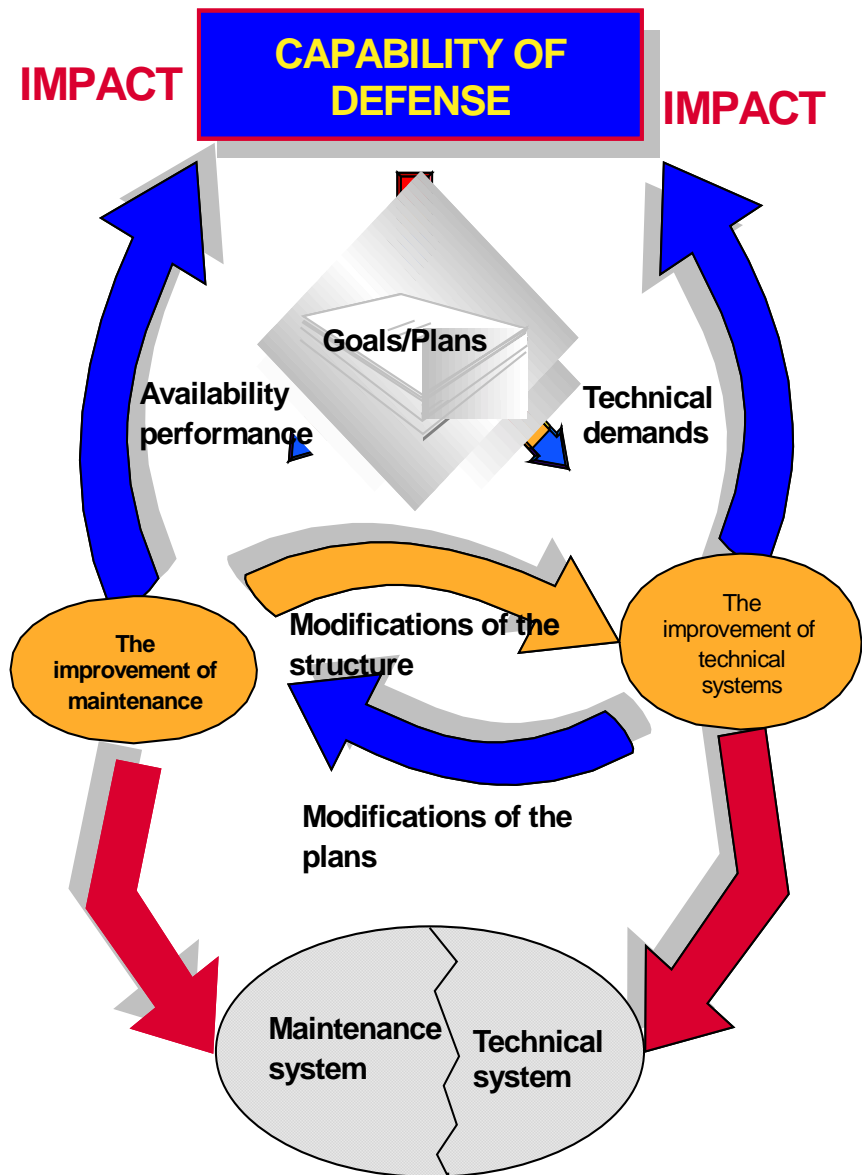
CAPABILITY OF DEFENSE

IMPACT

IMPACT

Goals/Plans

Availability performance

Technical demands

The improvement of maintenance

Modifications of the structure

The improvement of technical systems

Modifications of the plans

Maintenance system

Technical system